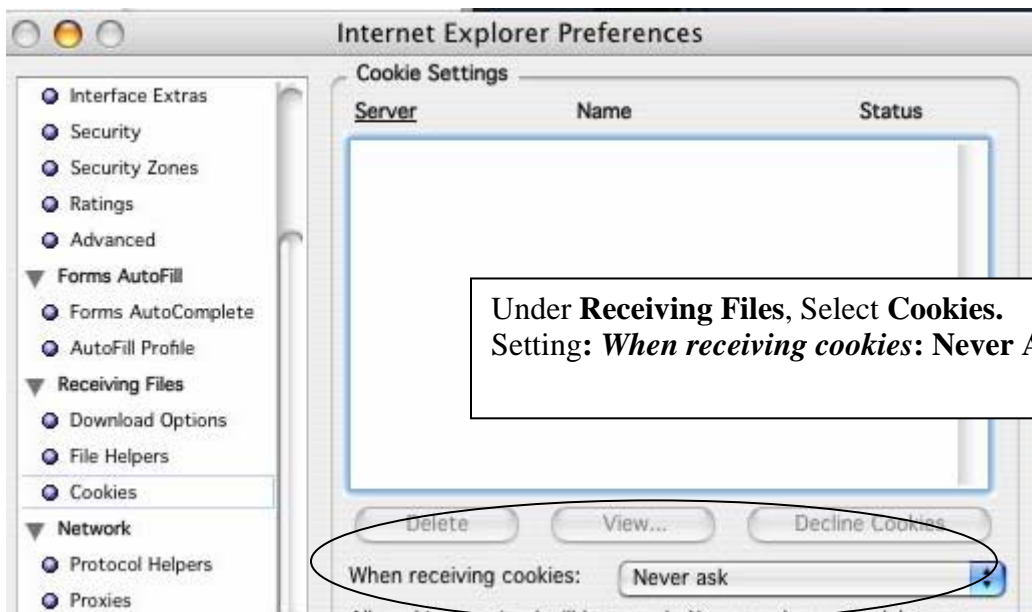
Internet Explorer Preferences

Interface Extras
Security
Security Zones
Ratings
Advanced
Forms AutoFill
Forms AutoComplete
AutoFill Profile
Receiving Files
Download Options
File Helpers
Cookies
Network
Protocol Helpers
Proxies

Cookie Settings

| Server | Name | Status |
|---|---|---|

Under **Receiving Files**, Select **Cookies.**
Setting**:** ***When receiving cookies*****: Never** A

Delete
View...
Decline Cookies

When receiving cookies: Never ask